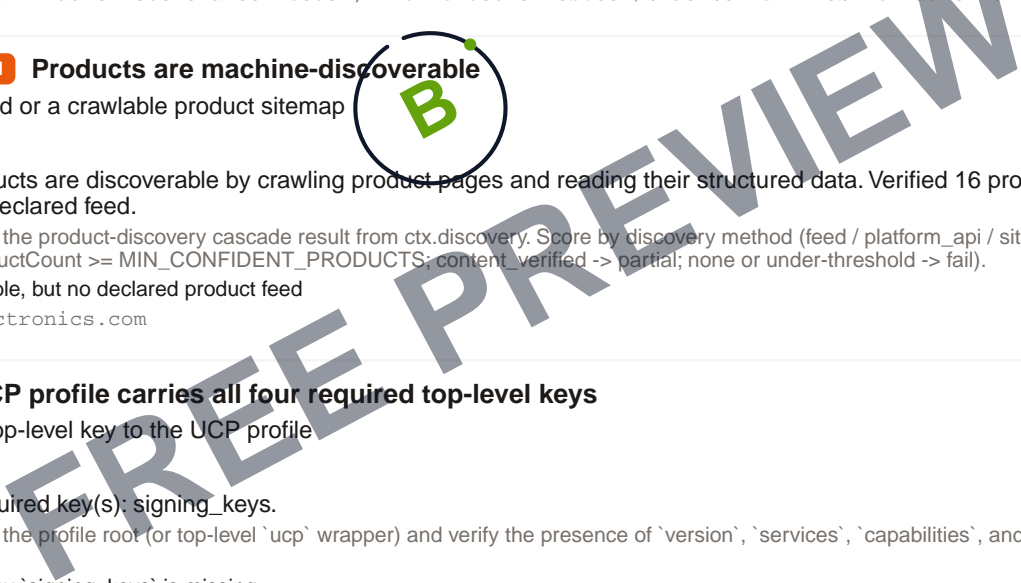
Products are machine-discoverable

d or a crawlable product sitemap

B

ucts are discoverable by crawling product pages and reading their structured data. Verified 16 pro eclared feed.

the product-discovery cascade result from ctx.discovery. Score by discovery method (feed / platform_api / sit uctCount >= MIN_CONFIDENT_PRODUCTS; content_verified -> partial; none or under-threshold -> fail).

ble, but no declared product feed

ctronics.com

CP profile carries all four required top-level keys

op-level key to the UCP profile

uired key(s): signing_keys.

the profile root (or top-level `ucp` wrapper) and verify the presence of `version`, `services`, `capabilities`, and

FREE PREVIEW